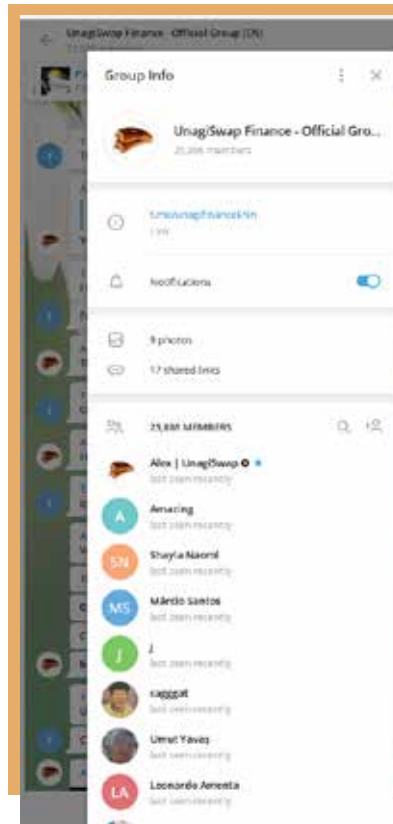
UnagiSwap Finance - Official Group (EN)

Group Info

UnagiSwap Finance - Official Gro...
25,886 members

t.me/unagifinanceEN
Link

Notifications

9 photos

17 shared links

25,886 MEMBERS

Alex | UnagiSwap
last seen recently

A
Amazing
last seen recently

SN
Shayla Naomi
last seen recently

MS
Márcio Santos
last seen recently

J
J
last seen recently

caggpat
last seen recently

Umut Yavaş
last seen recently

LA
Leonardo Amenta
last seen recently